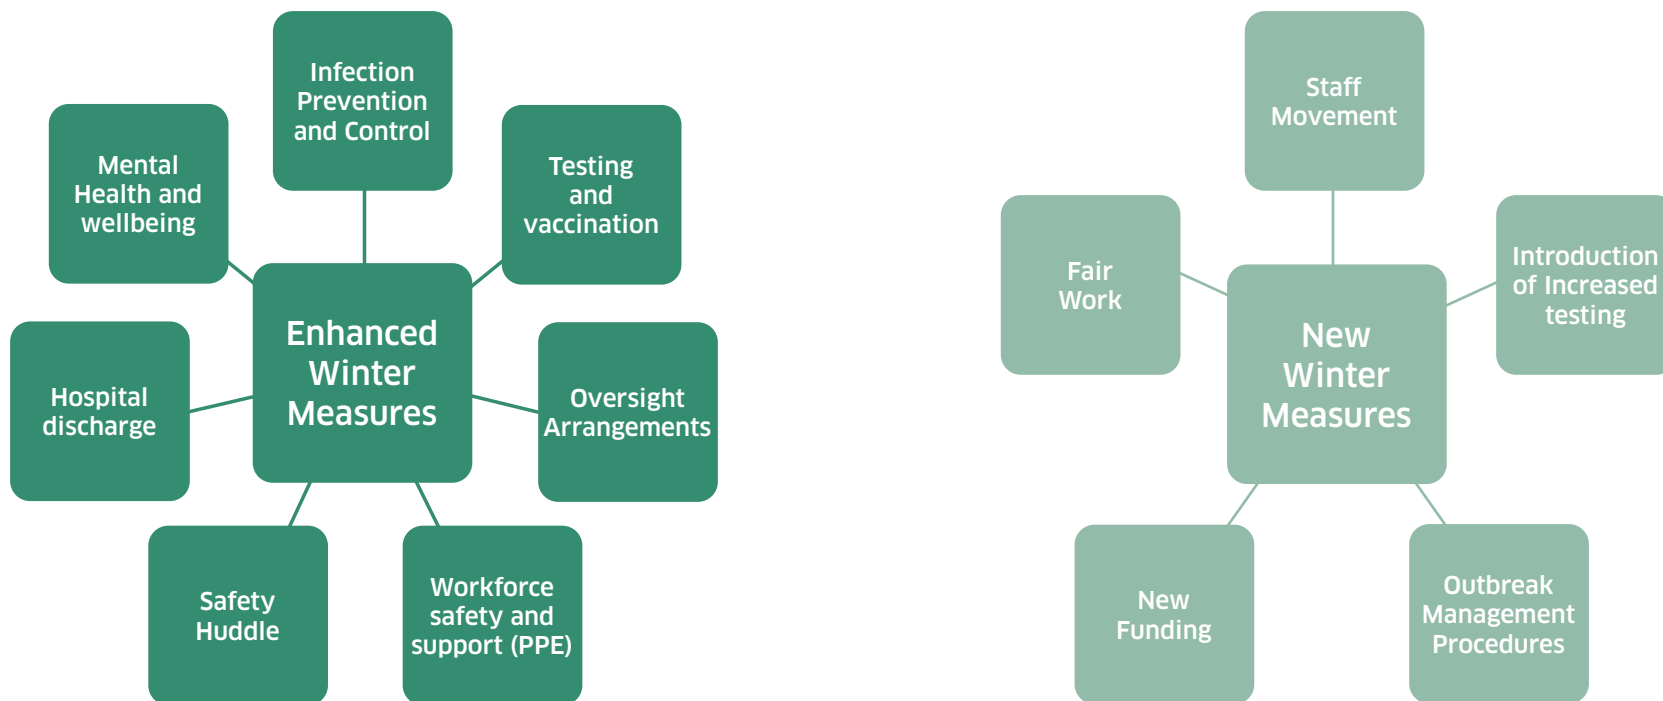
Infection Prevention and Control

Mental Health and wellbeing

Testing and vaccination

Enhanced Winter Measures

Hospital discharge

Oversight Arrangements

Safety Huddle

Workforce safety and support (PPE)

Staff Movement

Fair Work

New Winter Measures

Introduction of Increased testing

New Funding

Outbreak Management Procedures